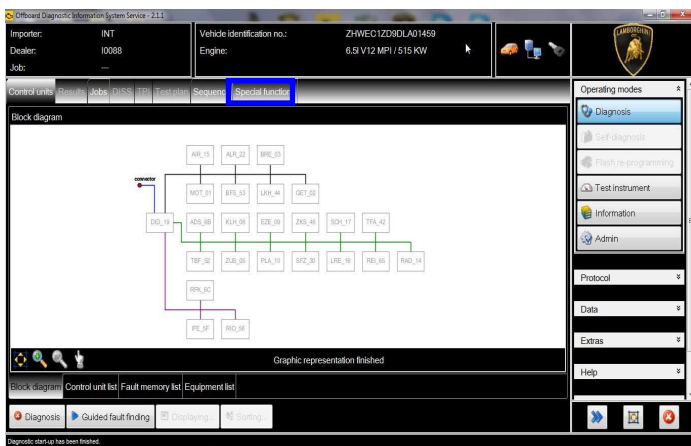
Offboard Diagnostic Information System Service - 2.1.1

Importer: INT
Dealer: I0088
Job: ---

Vehicle identification no.: ZHWEC1ZD9DLA01459
Engine: 6.5l V12 MPI / 515 KW

LAMBORGHINI

Control units Results Jobs DISS TPL Test plan Sequence Special function

Block diagram

AIR_15 ALR_22 BRE_03
connector
MOT_01 BFS_53 LKH_44 GET_02
DIG_19 ADS_6B KLH_08 EZE_09 ZKS_46 SCH_17 TFA_42
TBF_52 ZUB_05 PLA_10 SFZ_30 LRE_16 REI_65 RAD_14
RPK_6C
IPE_5F RIO_56

Graphic representation finished

Block diagram Control unit list Fault memory list Equipment list

Diagnosis Guided fault finding Displaying... Sorting...

Operating modes
Diagnosis
Self-diagnosis
Flash re-programming
Test instrument
Information
Admin

Protocol
Data
Extras
Help

Diagnostic start-up has been finished.